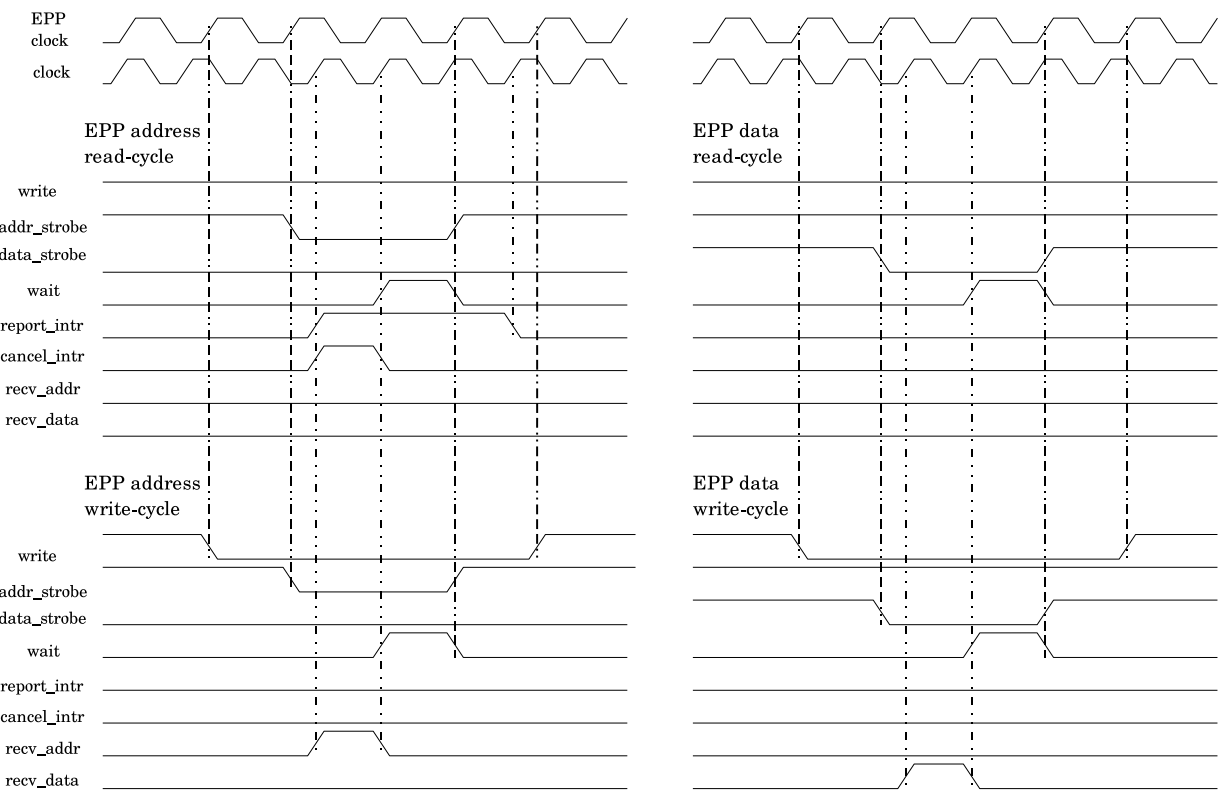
EPP clock
clock

EPP address read-cycle

write
addr_strobe
data_strobe
wait
report_intr
cancel_intr
recv_addr
recv_data

EPP address write-cycle

write
addr_strobe
data_strobe
wait
report_intr
cancel_intr
recv_addr
recv_data

EPP data read-cycle

EPP data write-cycle